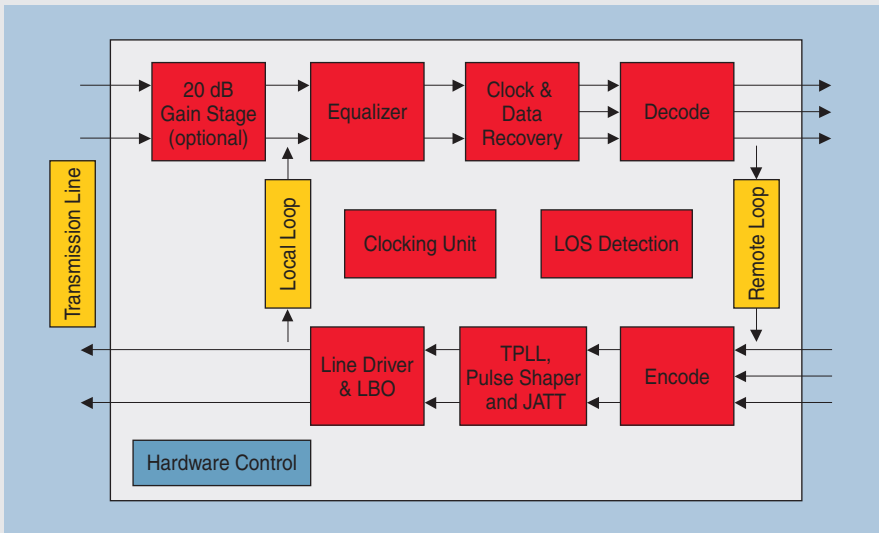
Transmission Line

20 dB Gain Stage (optional)

Equalizer

Clock & Data Recovery

Decode

Local Loop

Clocking Unit

LOS Detection

Remote Loop

Line Driver & LBO

TPLL, Pulse Shaper and JATT

Encode

Hardware Control